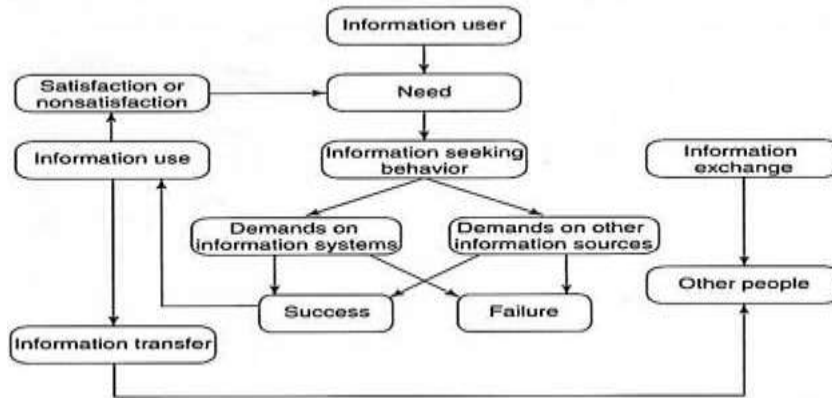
Information user

Satisfaction or nonsatisfaction

Need

Information use

Information seeking behavior

Information exchange

Demands on information systems

Demands on other information sources

Other people

Success

Failure

Information transfer